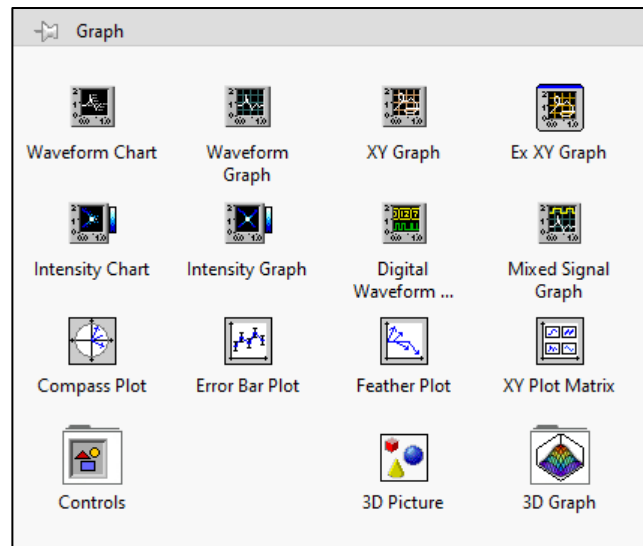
Graph

Waveform Chart

Waveform Graph

XY Graph

Ex XY Graph

Intensity Chart

Intensity Graph

Digital Waveform ...

Mixed Signal Graph

Compass Plot

Error Bar Plot

Feather Plot

XY Plot Matrix

Controls

3D Picture

3D Graph